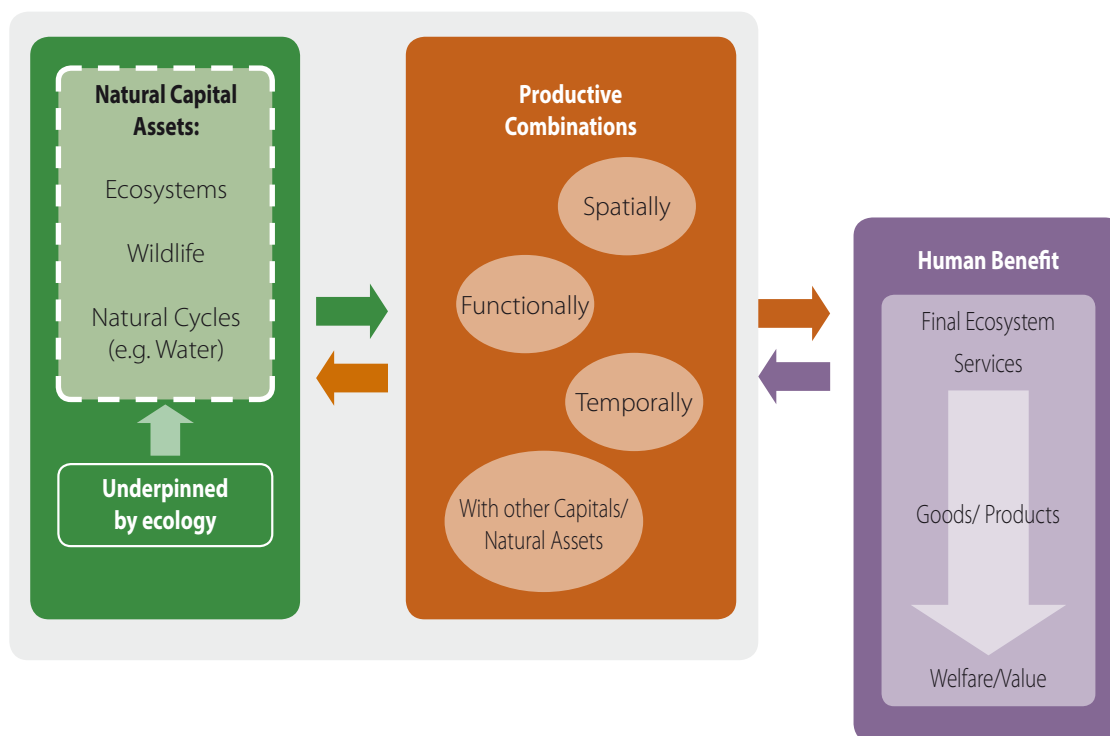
Natural Capital Assets:

Ecosystems

Wildlife

Natural Cycles (e.g. Water)

Underpinned by ecology

Productive Combinations

Spatially

Functionally

Temporally

With other Capitals/ Natural Assets

Human Benefit

Final Ecosystem Services

Goods/ Products

Welfare/Value